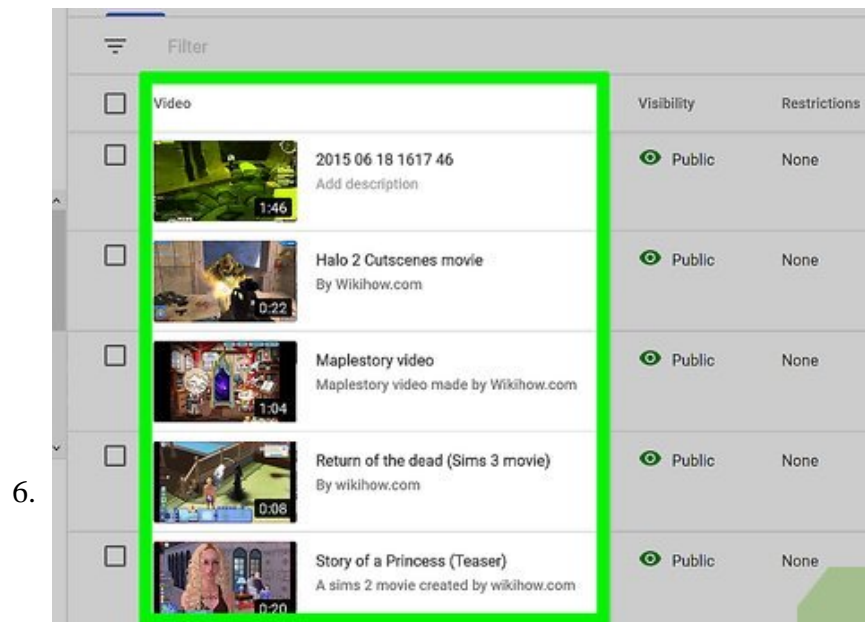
6.

Filter

| Video | | Visibility | Restrictions |
|---|---|---|---|
| 1:46 | 2015 06 18 1617 46<br>Add description | Public | None |
| 0:22 | Halo 2 Cutscenes movie<br>By Wikihow.com | Public | None |
| 1:04 | Maplestory video<br>Maplestory video made by Wikihow.com | Public | None |
| 0:08 | Return of the dead (Sims 3 movie)<br>By wikihow.com | Public | None |
| 0:20 | Story of a Princess (Teaser)<br>A sims 2 movie created by wikihow.com | Public | None |